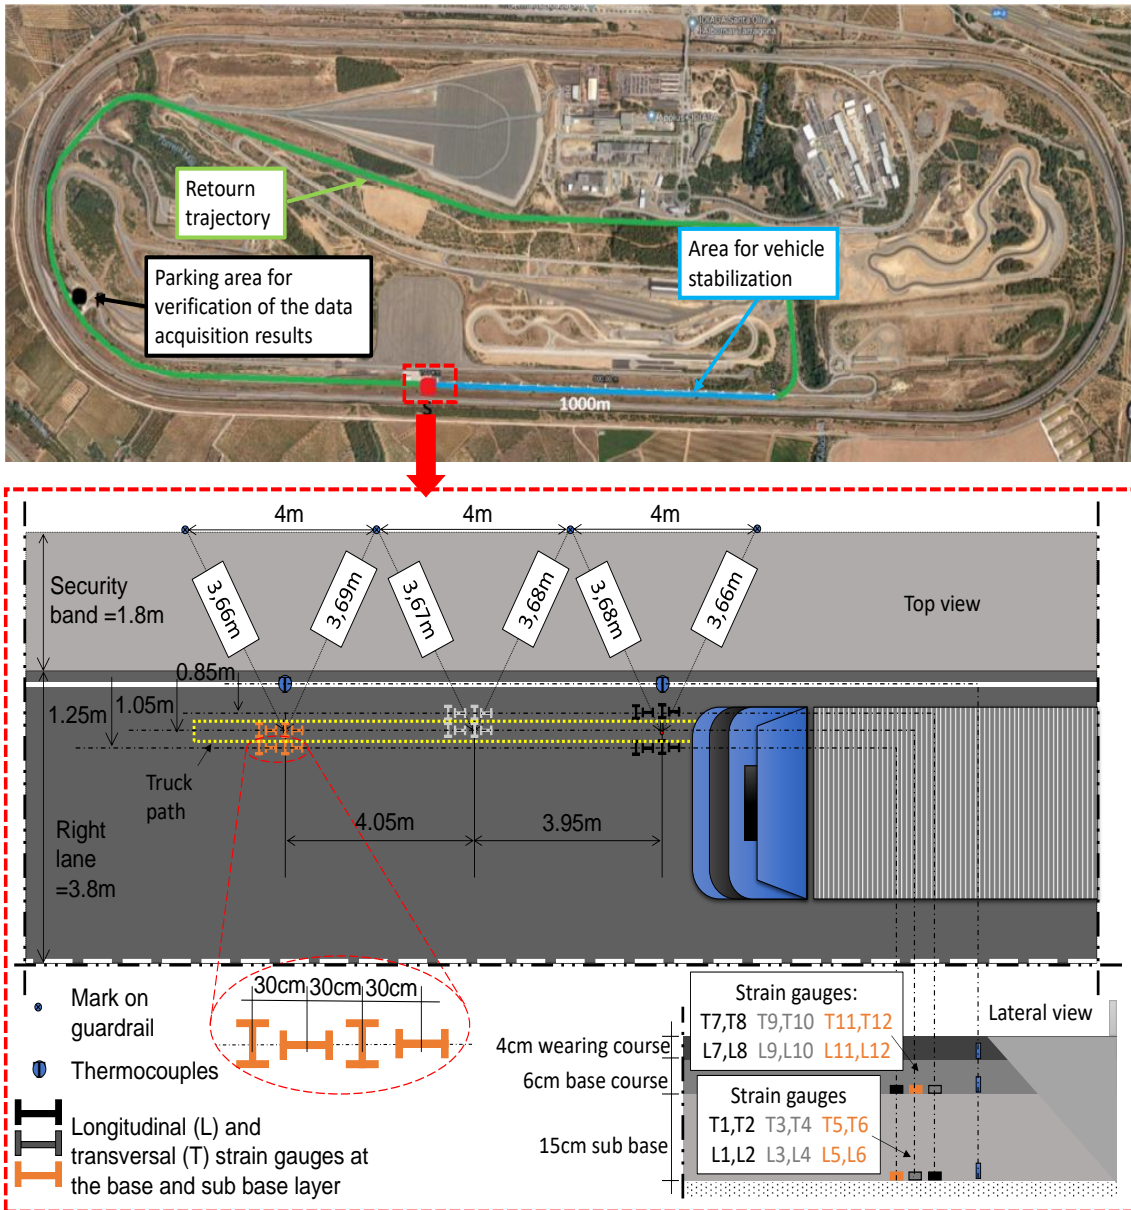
Retourn trajectory

Parking area for verification of the data acquisition results

Area for vehicle stabilization

1000m

S

4m

4m

4m

3,66m

3,69m

3,67m

3,68m

3,68m

3,66m

Security band =1.8m

Top view

0.85m

1.25m

1.05m

Truck path

Right lane =3.8m

4.05m

3.95m

Mark on guardrail

Thermocouples

Longitudinal (L) and transversal (T) strain gauges at the base and sub base layer

30cm 30cm 30cm

Strain gauges:
T7,T8 T9,T10 T11,T12
L7,L8 L9,L10 L11,L12

Lateral view

4cm wearing course

6cm base course

15cm sub base

Strain gauges
T1,T2 T3,T4 T5,T6
L1,L2 L3,L4 L5,L6